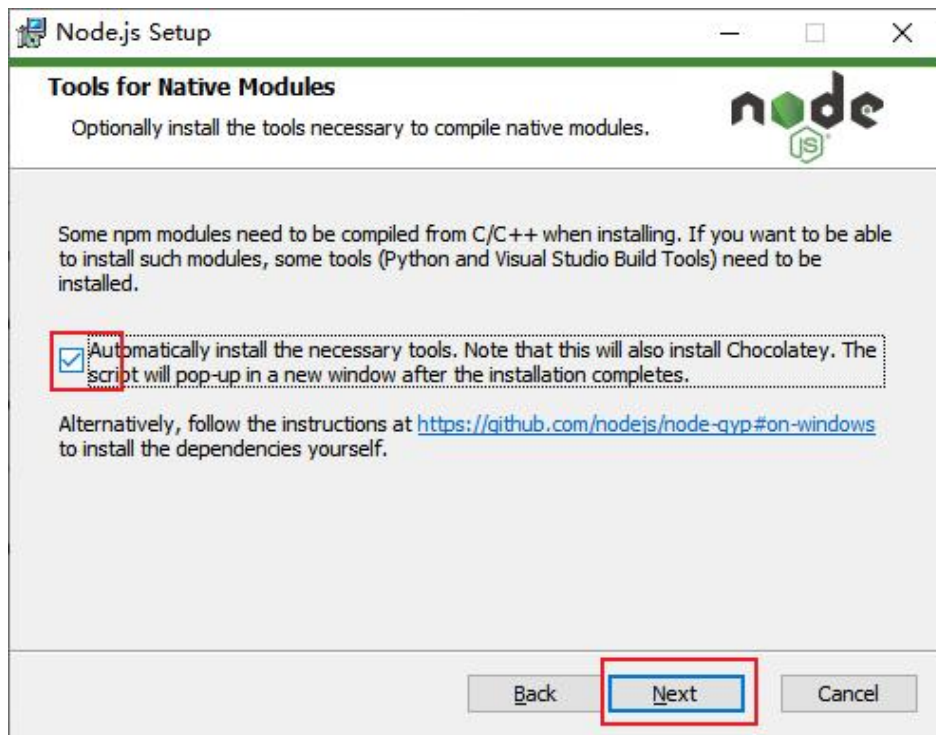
Node.js Setup

Tools for Native Modules

Optionally install the tools necessary to compile native modules.

node JS

Some npm modules need to be compiled from C/C++ when installing. If you want to be able to install such modules, some tools (Python and Visual Studio Build Tools) need to be installed.

Automatically install the necessary tools. Note that this will also install Chocolatey. The script will pop-up in a new window after the installation completes.

Alternatively, follow the instructions at https://github.com/nodejs/node-gyp#on-windows to install the dependencies yourself.

Back Next Cancel